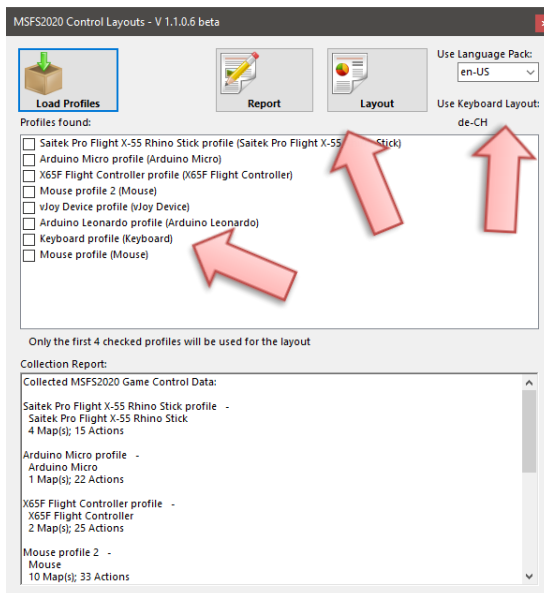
MSFS2020 Control Layouts - V 1.1.0.6 beta

Load Profiles

Report

Layout

Use Language Pack:
en-US

Use Keyboard Layout:
de-CH

Profiles found:

Saitek Pro Flight X-55 Rhino Stick profile (Saitek Pro Flight X-55 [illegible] Stick)
Arduino Micro profile (Arduino Micro)
X65F Flight Controller profile (X65F Flight Controller)
Mouse profile 2 (Mouse)
vJoy Device profile (vJoy Device)
Arduino Leonardo profile (Arduino Leonardo)
Keyboard profile (Keyboard)
Mouse profile (Mouse)

Only the first 4 checked profiles will be used for the layout

Collection Report:

Collected MSFS2020 Game Control Data:

Saitek Pro Flight X-55 Rhino Stick profile -
Saitek Pro Flight X-55 Rhino Stick
4 Map(s); 15 Actions

Arduino Micro profile -
Arduino Micro
1 Map(s); 22 Actions

X65F Flight Controller profile -
X65F Flight Controller
2 Map(s); 25 Actions

Mouse profile 2 -
Mouse
10 Map(s); 33 Actions